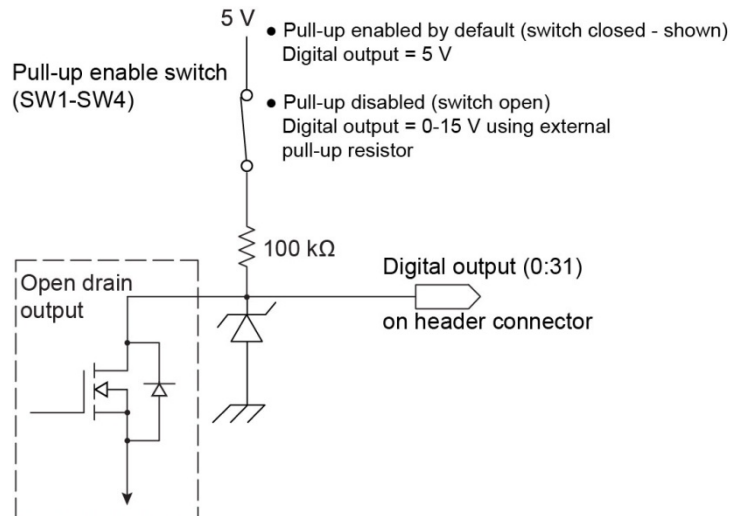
5 V

• Pull-up enabled by default (switch closed - shown)
Digital output = 5 V

Pull-up enable switch
(SW1-SW4)

• Pull-up disabled (switch open)
Digital output = 0-15 V using external pull-up resistor

100 kΩ

Digital output (0:31)

Open drain output

on header connector